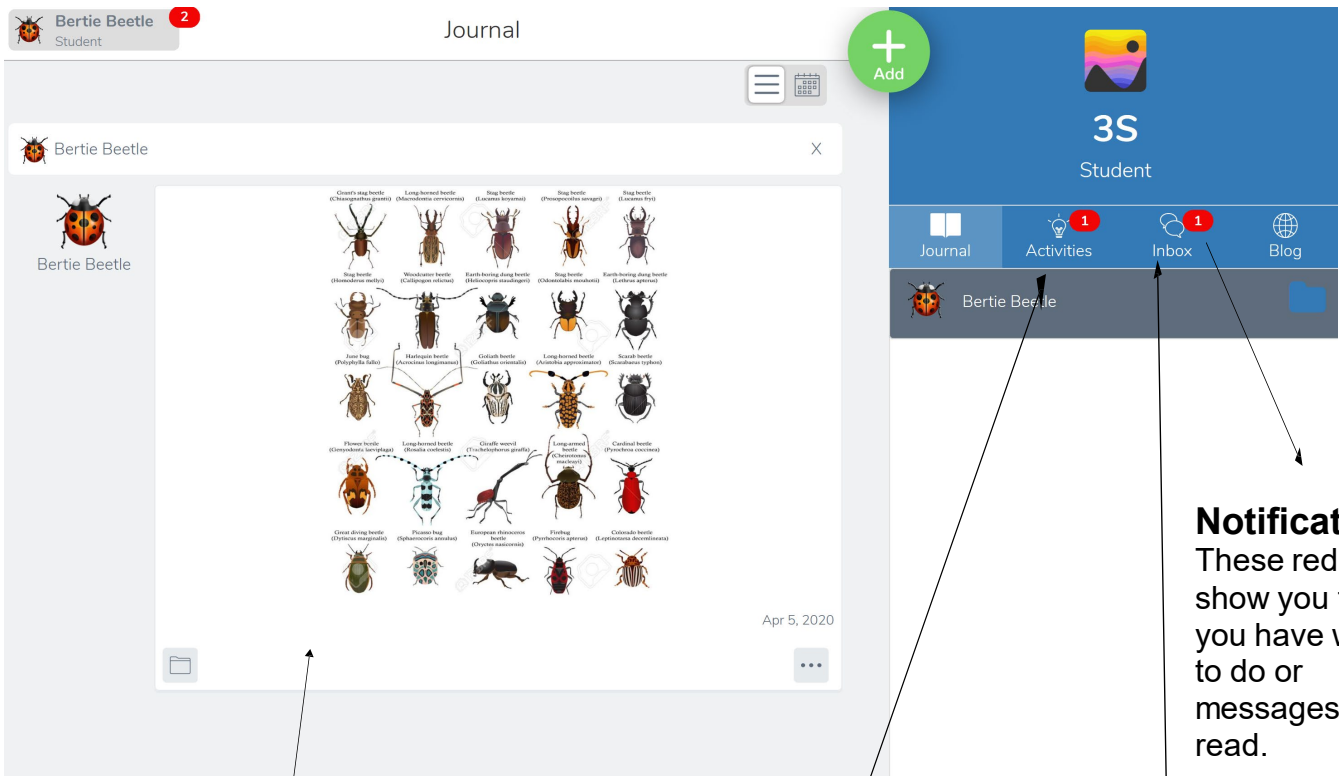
Bertie Beetle
Student
2

Journal

Add

Bertie Beetle X

Bertie Beetle

Giant's stag beetle (Chiasognathus grantii) Long-horned beetle (Macrodontia cervicornis) Stag beetle (Lucanus kraatzi) Stag beetle (Prosopocoilus savagei) Stag beetle (Lucanus fryi)
Stag beetle (Homoderus mellyi) Woodcutter beetle (Callipogon relictus) Earth-boring dung beetle (Heliocopris staudingeri) Stag beetle (Odontolabis mouhotii) Earth-boring dung beetle (Lethrus apterus)
June bug (Polyphylla fullo) Harlequin beetle (Acrocinus longimanus) Goliath beetle (Goliathus orientalis) Long-horned beetle (Anoplophora apperonianum) Scarab beetle (Scarabaeus typhon)
Flower beetle (Genyodonta laeviplaga) Long-horned beetle (Rosalia coelestis) Giraffe weevil (Trachelophorus giraffa) Long-armed beetle (Cheirotonus macleayi) Cardinal beetle (Pyrochroa coccinea)
Great diving beetle (Dytiscus marginalis) Picasso bug (Sphaerocoris annulus) European rhinoceros beetle (Oryctes nasicornis) Firebug (Pyrrhocoris apterus) Colorado beetle (Leptinotarsa decemlineata)

Apr 5, 2020

3S
Student

Journal
Activities 1
Inbox 1
Blog

Bertie Beetle

Notificat
These red
show you
you have w
to do or
messages
read.